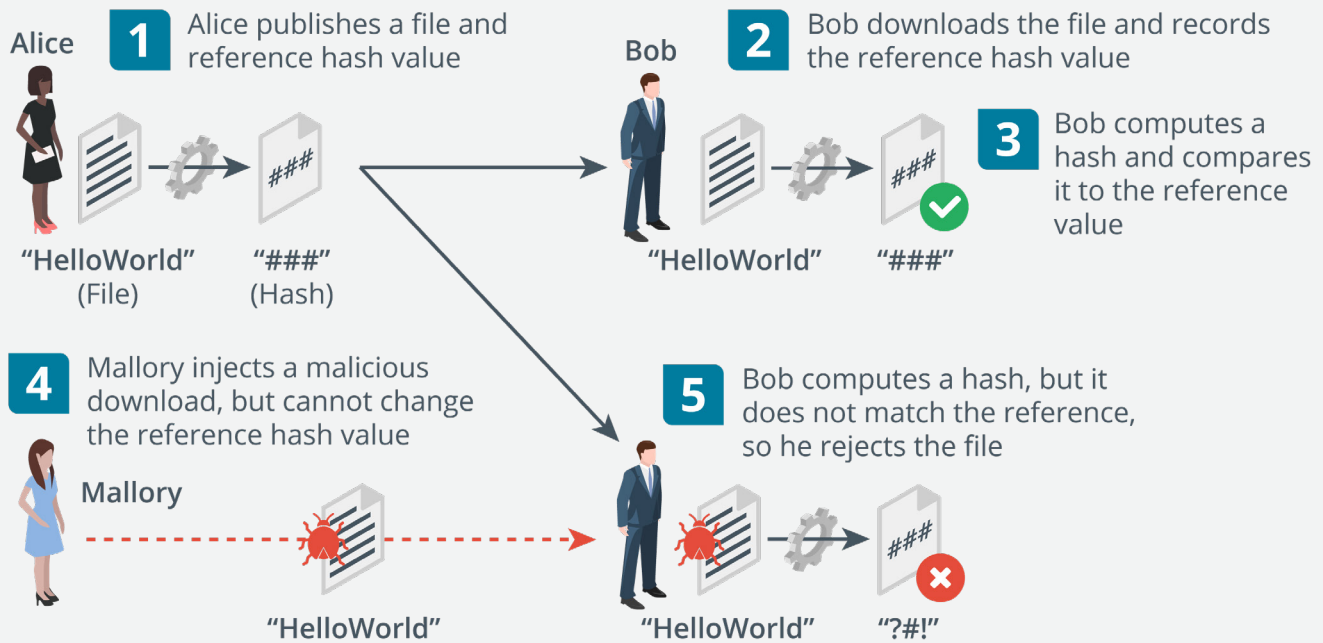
Alice

1 Alice publishes a file and reference hash value

###

"HelloWorld"
(File)

"###"
(Hash)

Bob

2 Bob downloads the file and records the reference hash value

###

3 Bob computes a hash and compares it to the reference value

"HelloWorld"

"###"

4 Mallory injects a malicious download, but cannot change the reference hash value

Mallory

"HelloWorld"

5 Bob computes a hash, but it does not match the reference, so he rejects the file

###

"HelloWorld"

"?#!"